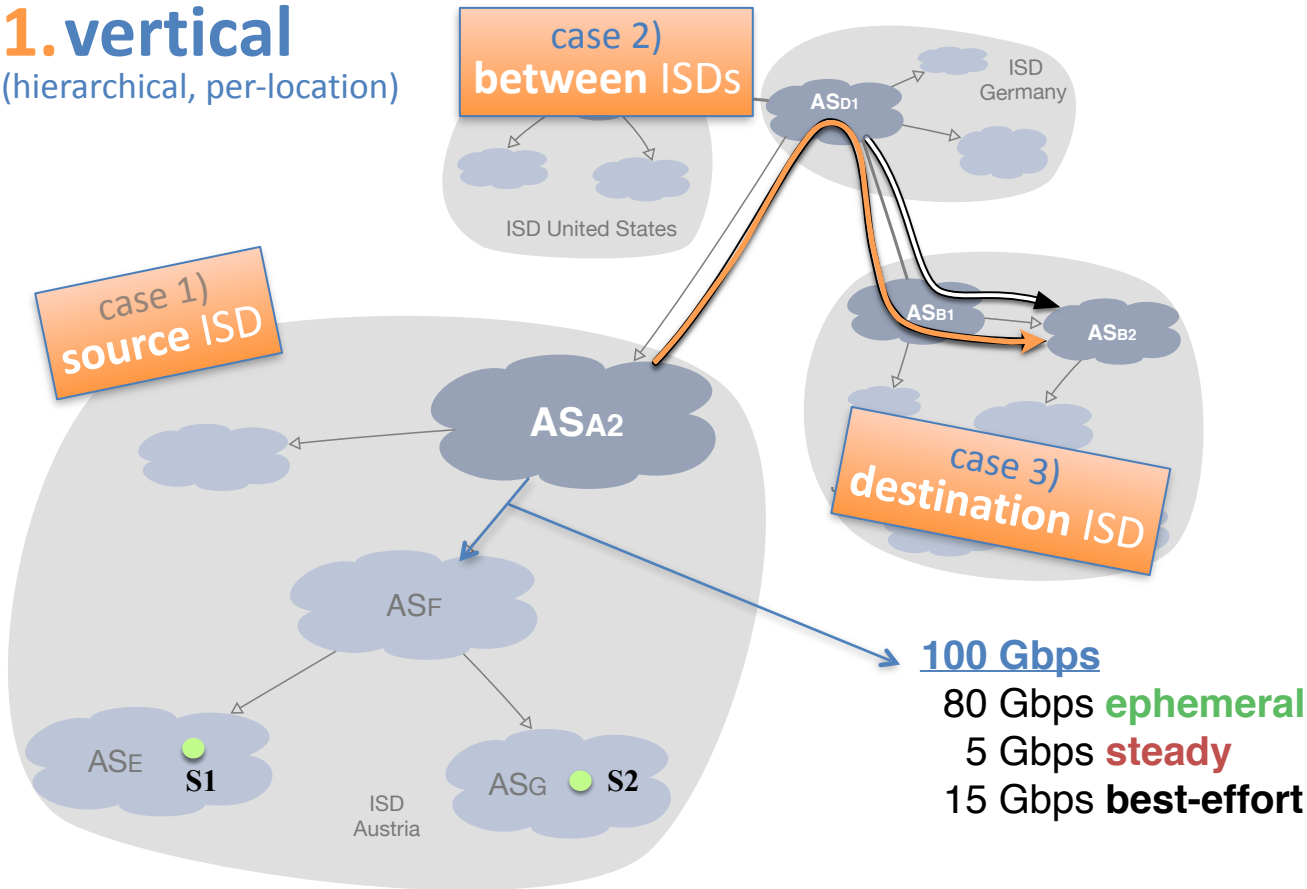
1. vertical
(hierarchical, per-location)

case 2)
between ISDs

ASD1

ISD Germany

ISD United States

case 1)
source ISD

ASB1

ASB2

ASA2

case 3)
destination ISD

ASF

100 Gbps
80 Gbps ephemeral
5 Gbps steady
15 Gbps best-effort

ASE

S1

ASG

S2

ISD Austria